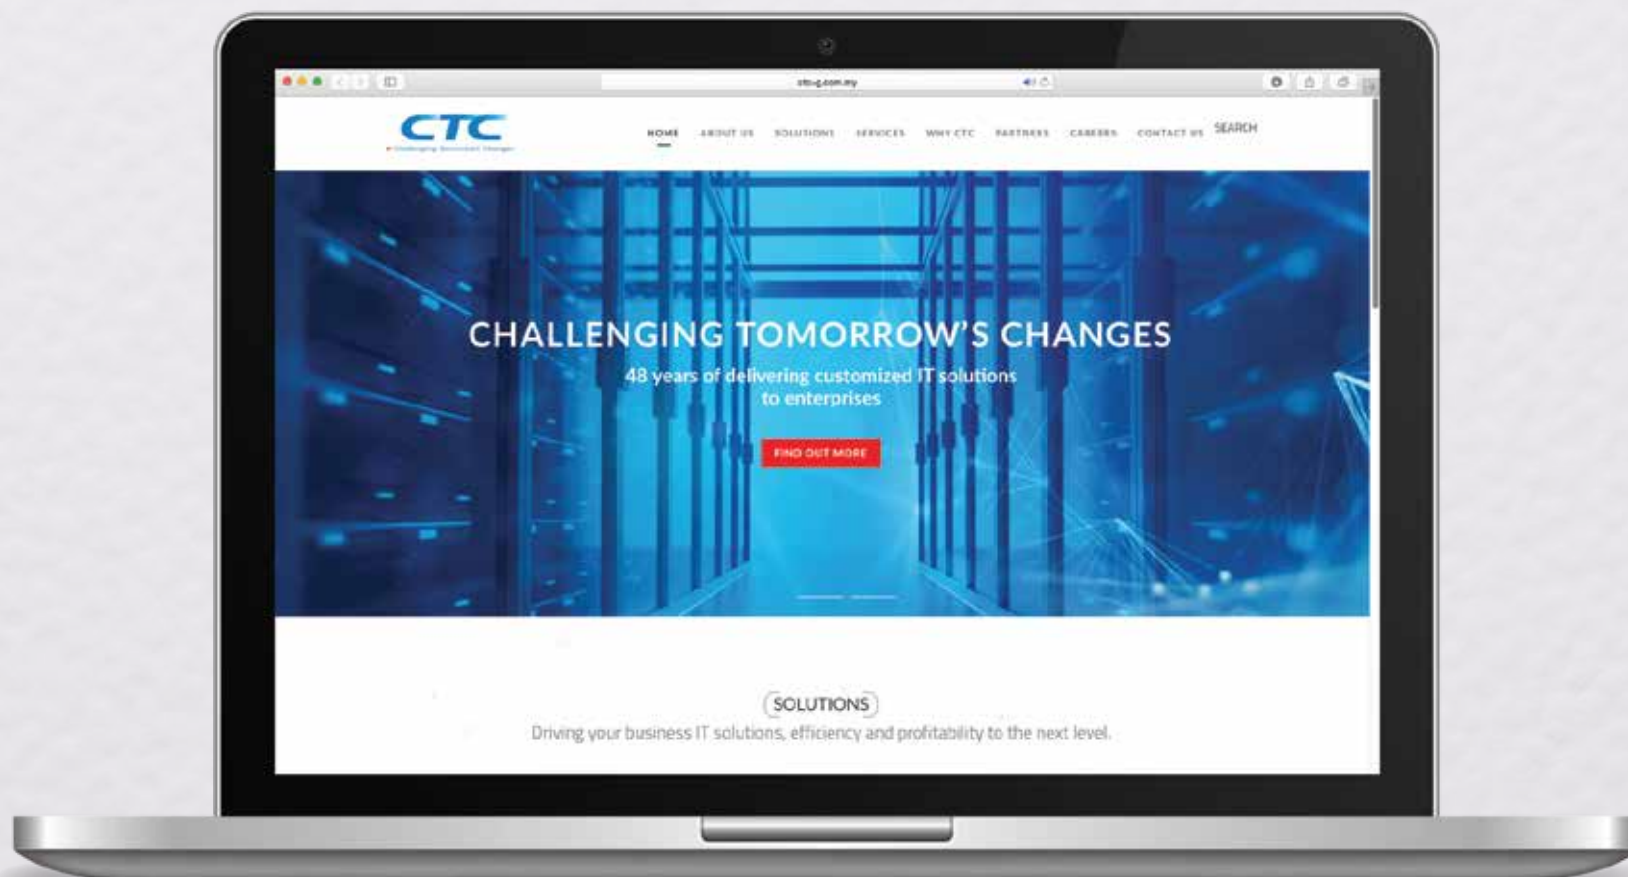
ctc-g.com.my

CTC
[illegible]

HOME ABOUT US SOLUTIONS SERVICES WHY CTC PARTNERS CAREERS CONTACT US SEARCH

CHALLENGING TOMORROW'S CHANGES
48 years of delivering customized IT solutions to enterprises

FIND OUT MORE

SOLUTIONS
Driving your business IT solutions, efficiency and profitability to the next level.